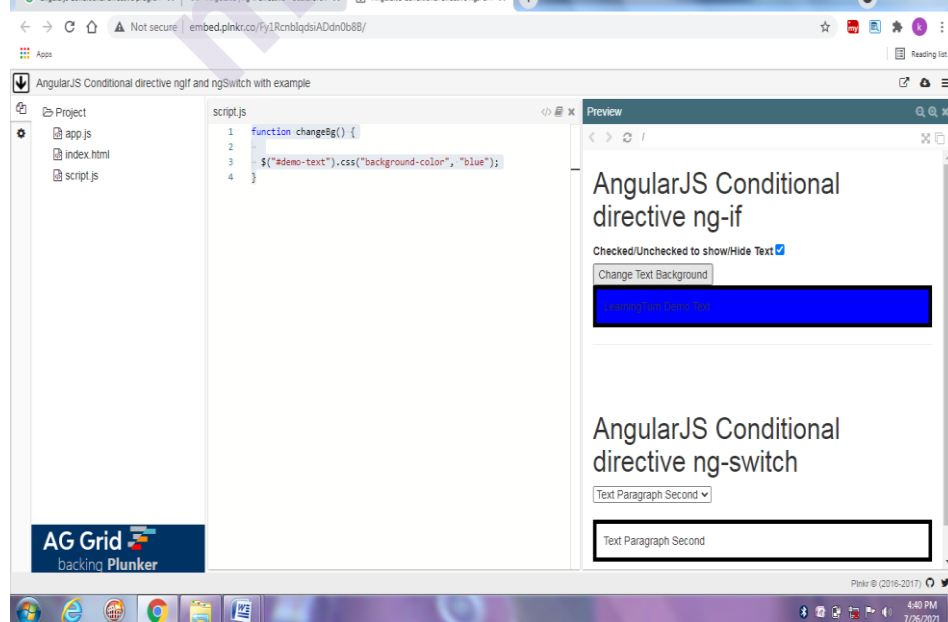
Not secure | embed.plnkr.co/Fy1RcnblqdsiADdn0b8B/

Apps

Reading list

AngularJS Conditional directive ngIf and ngSwitch with example

Project
app.js
index.html
script.js

script.js

1 function changeBg() {
2
3 $("#demo-text").css("background-color", "blue");
4 }

Preview

AngularJS Conditional directive ng-if

Checked/Unchecked to show/Hide Text

Change Text Background

LearningTurn Demo Text

AngularJS Conditional directive ng-switch

Text Paragraph Second

Text Paragraph Second

AG Grid
backing Plunker

Plnkr © (2016-2017)

4:40 PM
7/26/2021